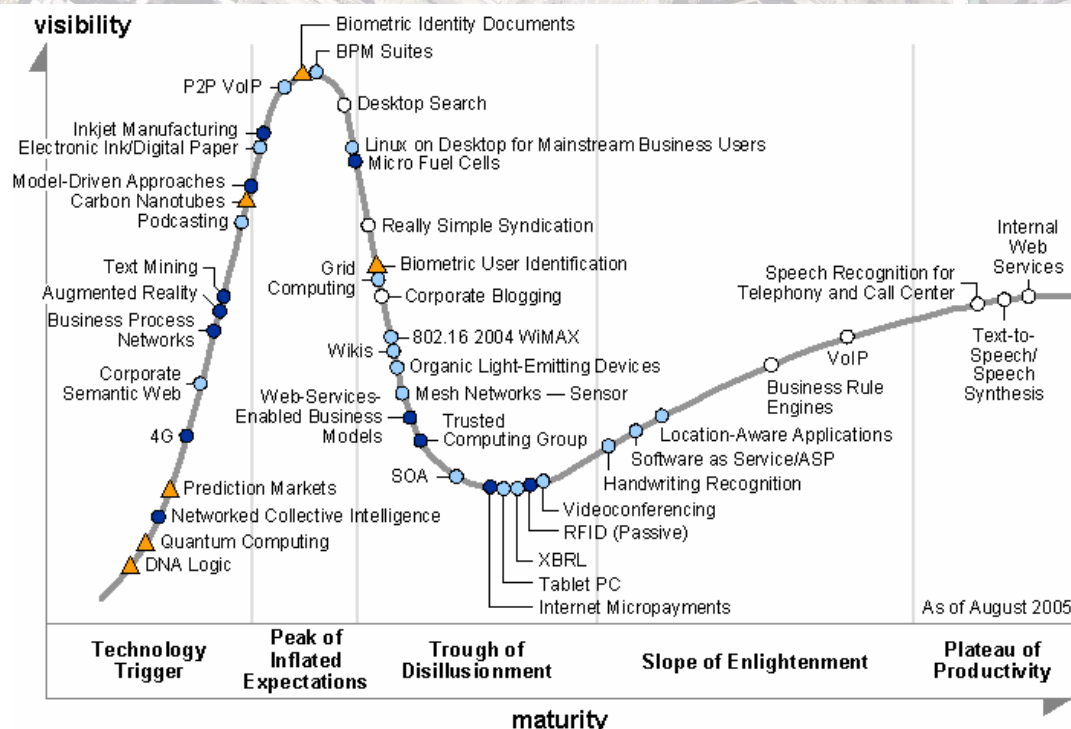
visibility

Biometric Identity Documents
BPM Suites
P2P VoIP
Desktop Search
Inkjet Manufacturing
Electronic Ink/Digital Paper
Linux on Desktop for Mainstream Business Users
Micro Fuel Cells
Model-Driven Approaches
Carbon Nanotubes
Podcasting
Really Simple Syndication
Text Mining
Augmented Reality
Grid Computing
Biometric User Identification
Corporate Blogging
Business Process Networks
802.16 2004 WiMAX
Wikis
Organic Light-Emitting Devices
Corporate Semantic Web
Mesh Networks — Sensor
Web-Services-Enabled Business Models
Trusted Computing Group
4G
SOA
Prediction Markets
Networked Collective Intelligence
Quantum Computing
DNA Logic
Videoconferencing
RFID (Passive)
XBRL
Tablet PC
Internet Micropayments
Handwriting Recognition
Software as Service/ASP
Location-Aware Applications
Business Rule Engines
VoIP
Speech Recognition for Telephony and Call Center
Internal Web Services
Text-to-Speech/ Speech Synthesis
As of August 2005

Technology Trigger
Peak of Inflated Expectations
Trough of Disillusionment
Slope of Enlightenment
Plateau of Productivity

maturity